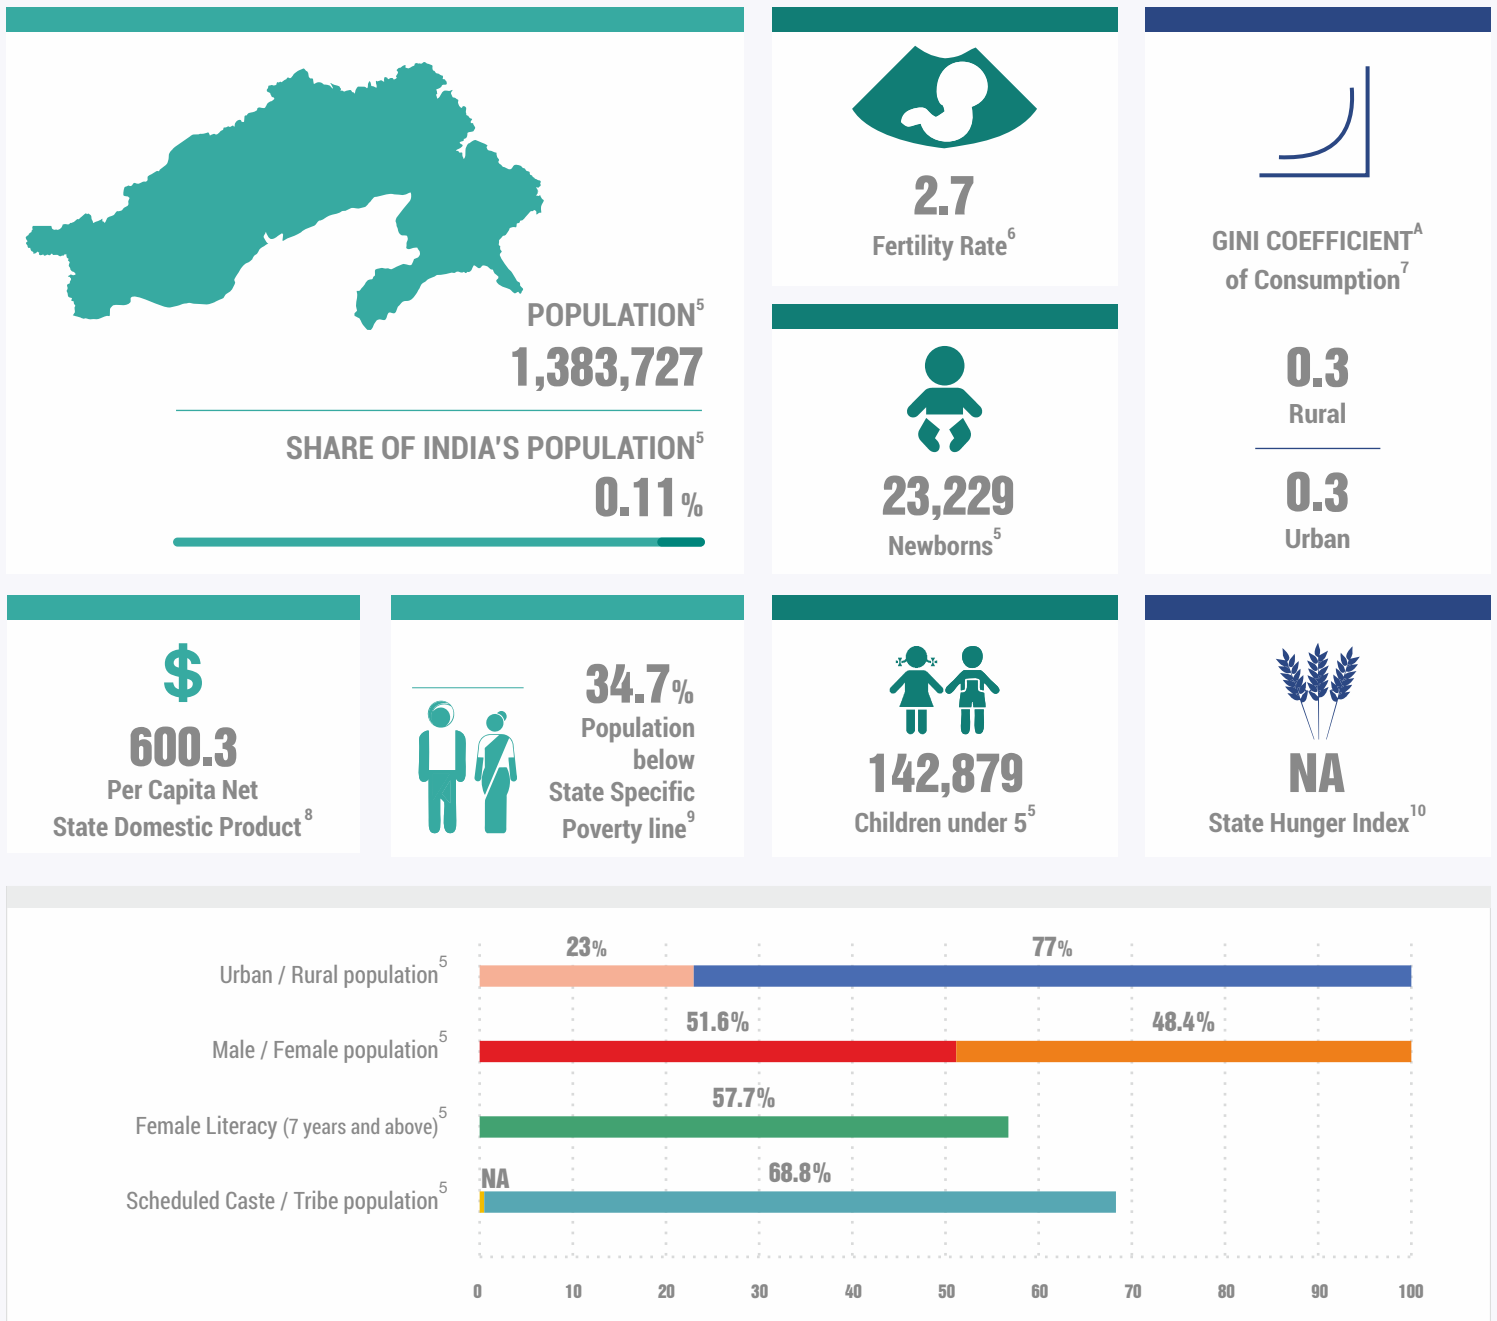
POPULATION$^5$
1,383,727

SHARE OF INDIA'S POPULATION$^5$
0.11%

2.7
Fertility Rate$^6$

23,229
Newborns$^5$

GINI COEFFICIENT$^A$ of Consumption$^7$

0.3
Rural

0.3
Urban

$
600.3
Per Capita Net State Domestic Product$^8$

34.7%
Population below State Specific Poverty line$^9$

142,879
Children under 5$^5$

NA
State Hunger Index$^{10}$

Urban / Rural population$^5$
23%
77%

Male / Female population$^5$
51.6%
48.4%

Female Literacy (7 years and above)$^5$
57.7%

Scheduled Caste / Tribe population$^5$
NA
68.8%

0 10 20 30 40 50 60 70 80 90 100